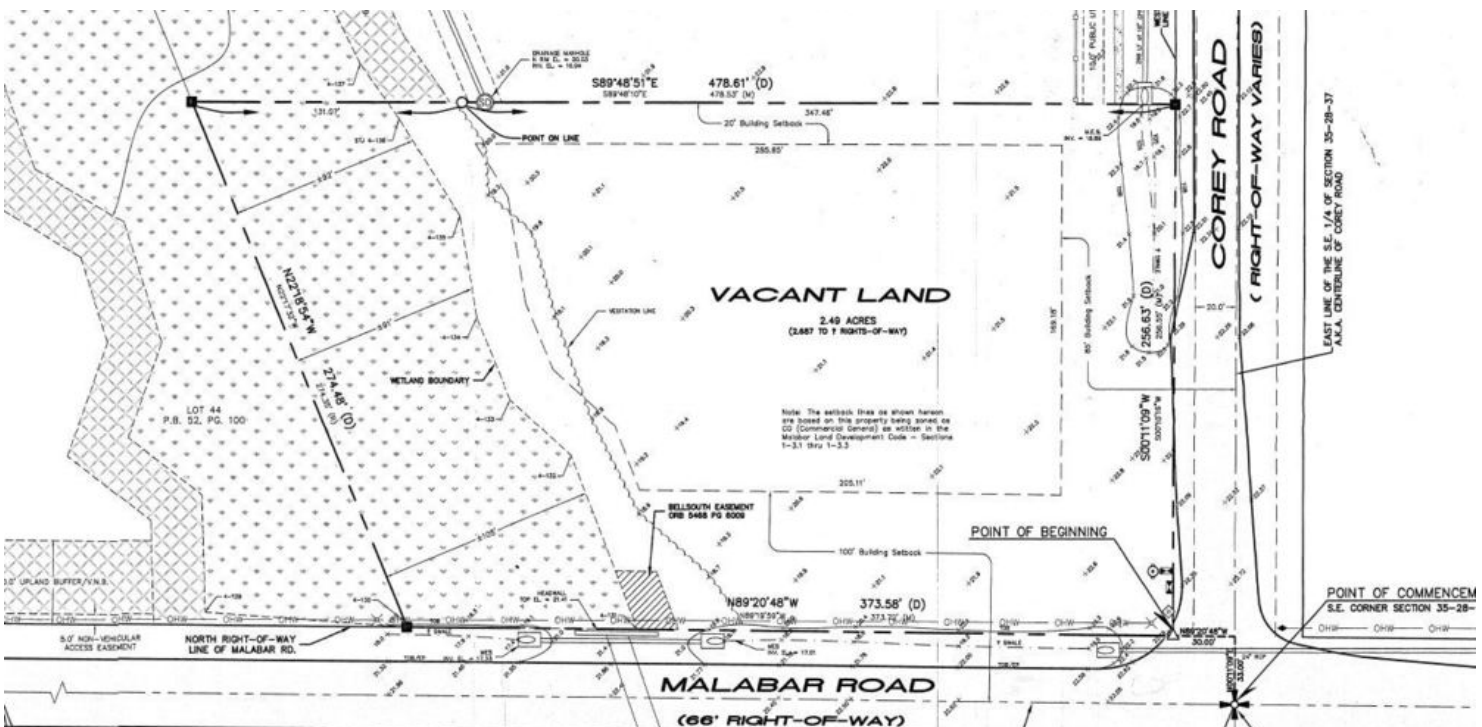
DRAINAGE MANHOLE
S89°48'51"E 478.61' (D)
S89°48'10"E 478.53' (M)
347.48'
20' Building Setback
131.01'
POINT ON LINE
285.85'
VACANT LAND
2.49 ACRES
(2.687 TO R RIGHTS-OF-WAY)
VEGETATION LINE
N22°18'54"W
274.48' (D)
WETLAND BOUNDARY
LOT 44
P.B. 52, PG. 100
Note: The setback lines as shown hereon are based on this property being zoned as CG (Commercial General) as written in the Malabar Land Development Code — Sections 1-3.1 thru 1-3.3
205.11'
169.15'
80' Building Setback
256.63' (D)
256.55' (M)
S00°11'09"W
COREY ROAD
( RIGHT-OF-WAY VARIES)
20.0'
EAST LINE OF THE S.E. 1/4 OF SECTION 35-28-37
A.K.A. CENTERLINE OF COREY ROAD
BELLSOUTH EASEMENT
ORB 5468 PG 6009
100' Building Setback
POINT OF BEGINNING
5.0' UPLAND BUFFER/V.N.B.
5.0' NON-VEHICULAR ACCESS EASEMENT
NORTH RIGHT-OF-WAY LINE OF MALABAR RD.
HEADWALL
N89°20'48"W 373.58' (D)
373.72' (M)
N89°20'48"W
30.00'
POINT OF COMMENCEM
S.E. CORNER SECTION 35-28-
OHW
MALABAR ROAD
(66' RIGHT-OF-WAY)